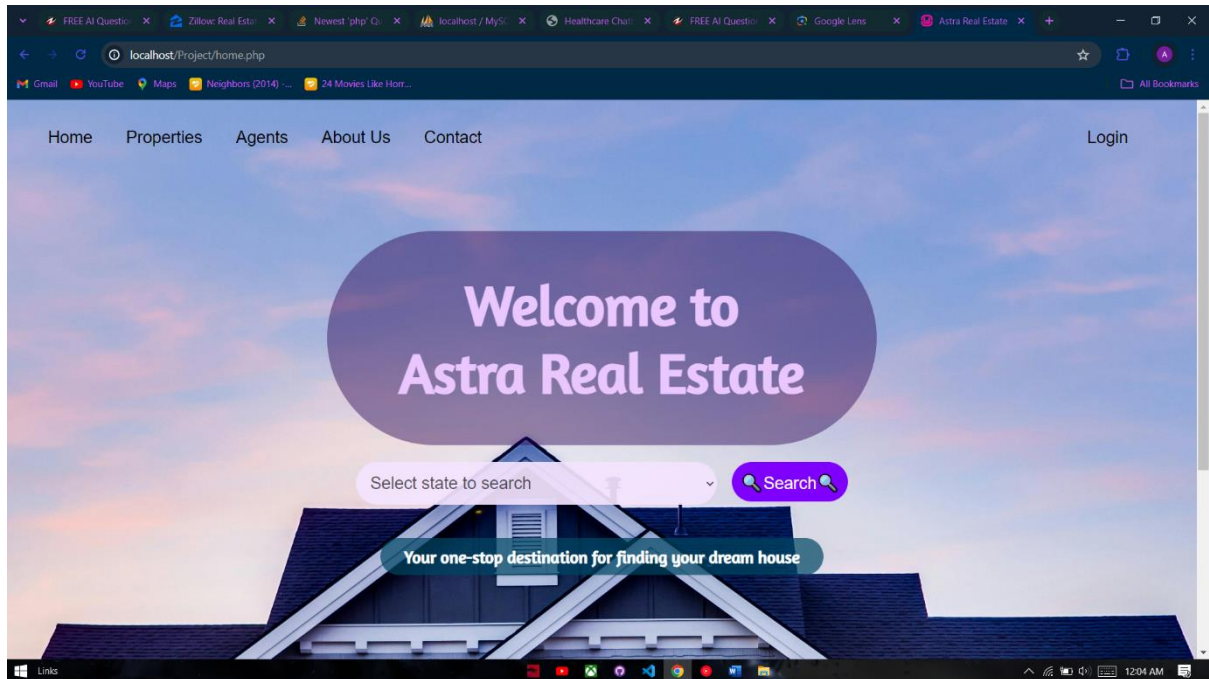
FREE AI Questio ×
Zillow: Real Esta ×
Newest 'php' Qu ×
localhost / MySC ×
Healthcare Chat ×
FREE AI Questio ×
Google Lens ×
Astra Real Estate ×

localhost/Project/home.php

Gmail YouTube Maps Neighbors (2014) -... 24 Movies Like Horr...
All Bookmarks

Home Properties Agents About Us Contact
Login

Welcome to Astra Real Estate

Select state to search
Search

Your one-stop destination for finding your dream house

Links
12:04 AM